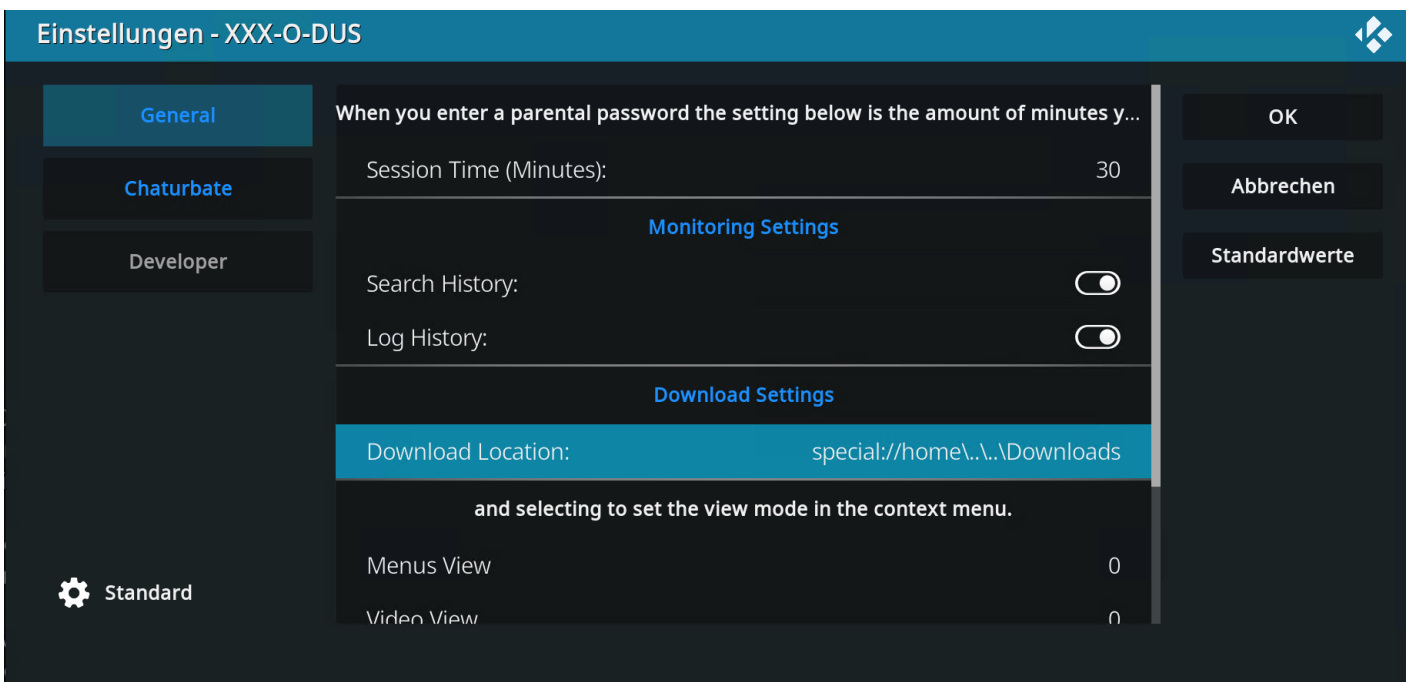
Einstellungen - XXX-O-DUS

General

Chaturbate

Developer

Standard

When you enter a parental password the setting below is the amount of minutes y...

Session Time (Minutes): 30

Monitoring Settings

Search History:

Log History:

Download Settings

Download Location: special://home\..\..\Downloads

and selecting to set the view mode in the context menu.

Menus View 0

Video View 0

OK

Abbrechen

Standardwerte